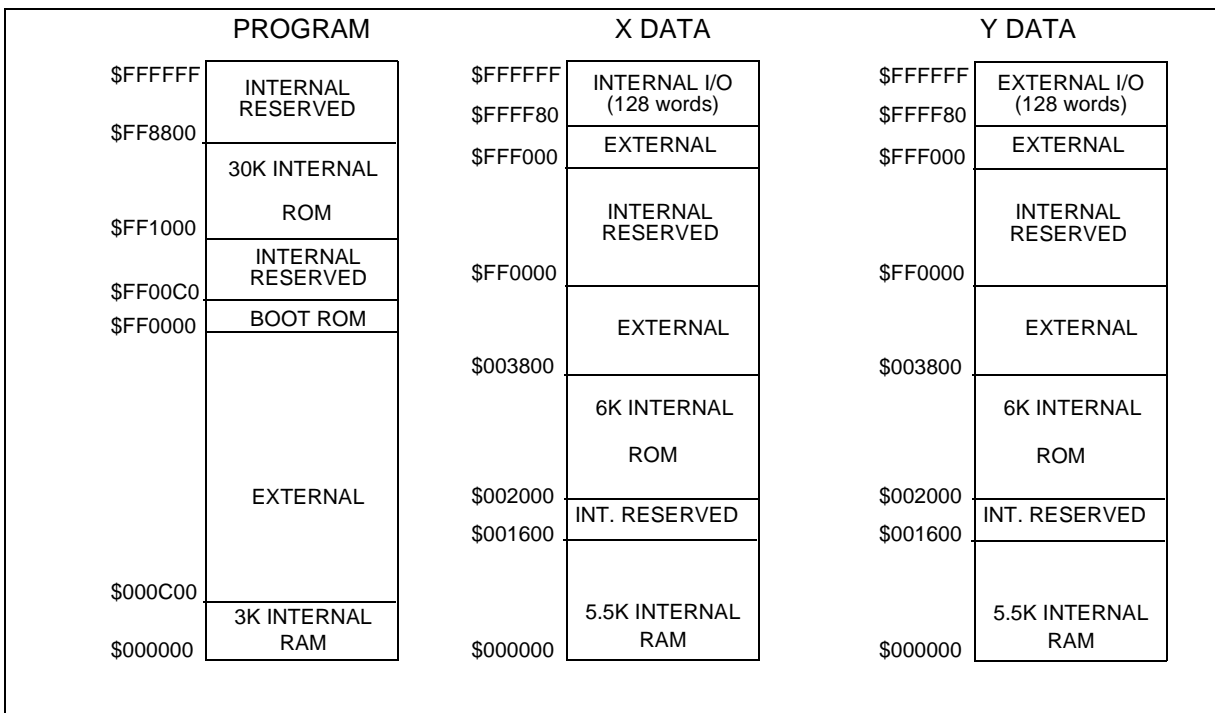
PROGRAM

$FFFFFF
INTERNAL RESERVED
$FF8800
30K INTERNAL ROM
$FF1000
INTERNAL RESERVED
$FF00C0
BOOT ROM
$FF0000
EXTERNAL
$000C00
3K INTERNAL RAM
$000000

X DATA

$FFFFFF
INTERNAL I/O (128 words)
$FFFF80
EXTERNAL
$FFF000
INTERNAL RESERVED
$FF0000
EXTERNAL
$003800
6K INTERNAL ROM
$002000
INT. RESERVED
$001600
5.5K INTERNAL RAM
$000000

Y DATA

$FFFFFF
EXTERNAL I/O (128 words)
$FFFF80
EXTERNAL
$FFF000
INTERNAL RESERVED
$FF0000
EXTERNAL
$003800
6K INTERNAL ROM
$002000
INT. RESERVED
$001600
5.5K INTERNAL RAM
$000000